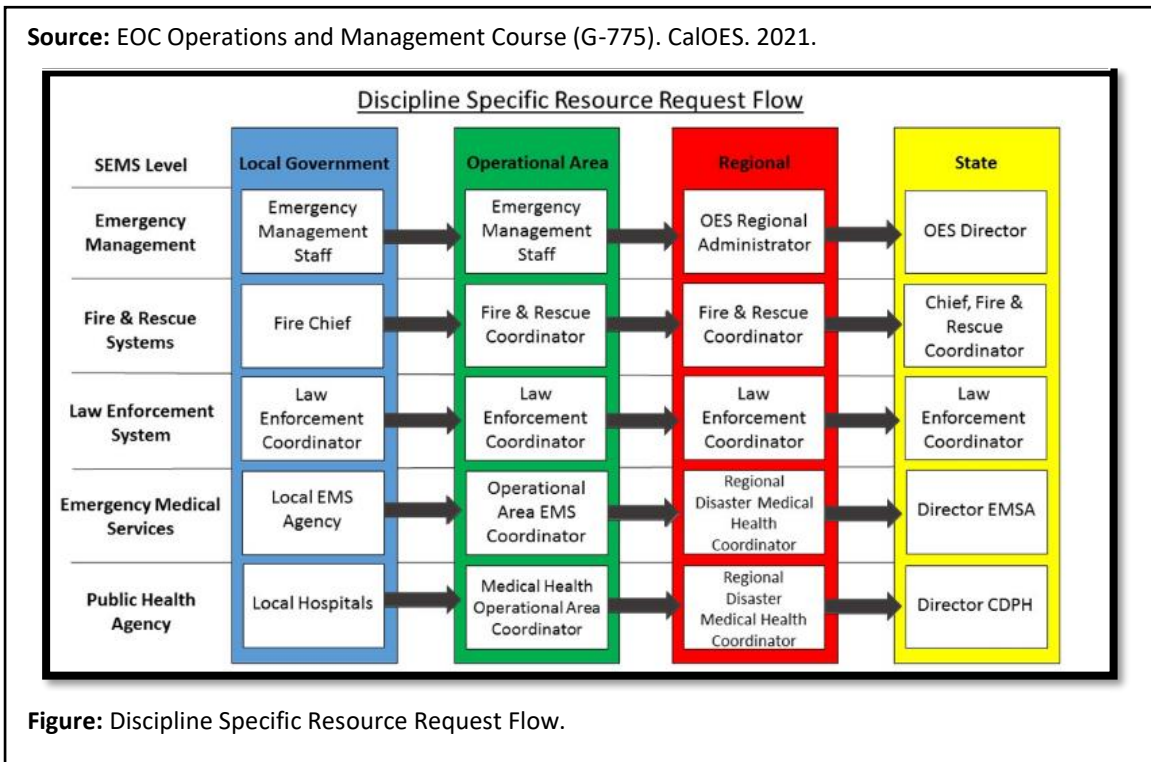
**Source:** EOC Operations and Management Course (G-775). CalOES. 2021.

Discipline Specific Resource Request Flow

| SEMS Level | Local Government | Operational Area | Regional | State |
|---|---|---|---|---|
| Emergency Management | Emergency Management Staff | Emergency Management Staff | OES Regional Administrator | OES Director |
| Fire & Rescue Systems | Fire Chief | Fire & Rescue Coordinator | Fire & Rescue Coordinator | Chief, Fire & Rescue Coordinator |
| Law Enforcement System | Law Enforcement Coordinator | Law Enforcement Coordinator | Law Enforcement Coordinator | Law Enforcement Coordinator |
| Emergency Medical Services | Local EMS Agency | Operational Area EMS Coordinator | Regional Disaster Medical Health Coordinator | Director EMSA |
| Public Health Agency | Local Hospitals | Medical Health Operational Area Coordinator | Regional Disaster Medical Health Coordinator | Director CDPH |

**Figure:** Discipline Specific Resource Request Flow.